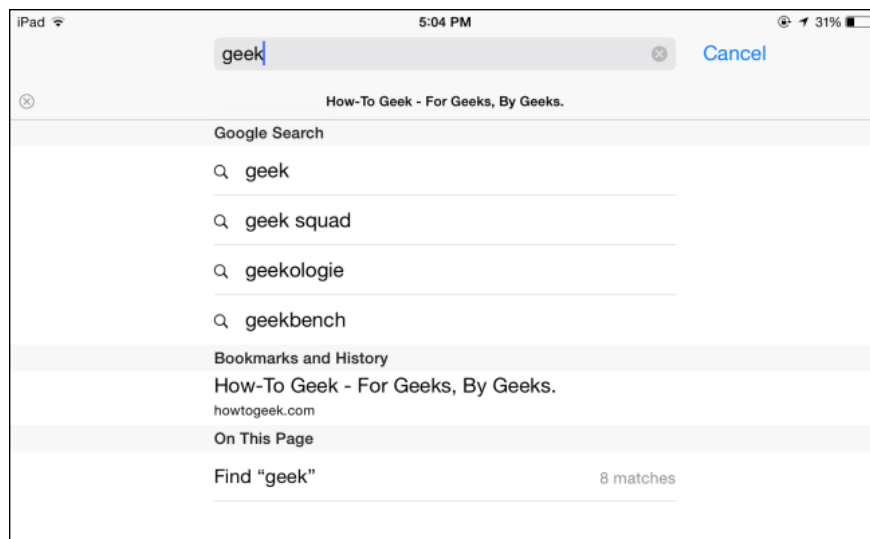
iPad
5:04 PM
31%

geek
Cancel

How-To Geek - For Geeks, By Geeks.

Google Search

geek

geek squad

geekologie

geekbench

Bookmarks and History

How-To Geek - For Geeks, By Geeks.
howtogeek.com

On This Page

Find “geek”
8 matches